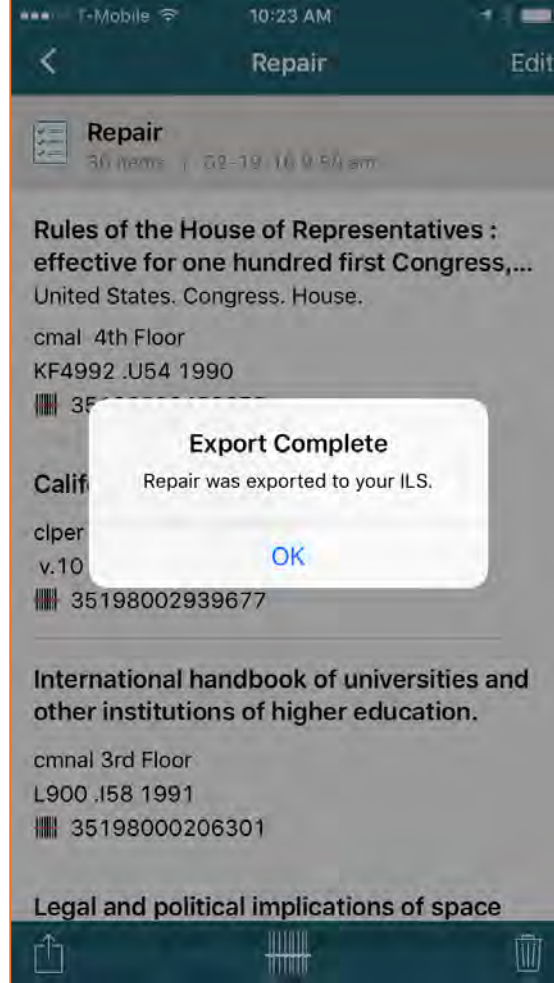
T-Mobile 10:23 AM

Repair
Edit

Repair
36 items | 02-19-16 9:54 am

Rules of the House of Representatives : effective for one hundred first Congress,...
United States. Congress. House.
cmal 4th Floor
KF4992 .U54 1990
35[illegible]

Calif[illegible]
clper
v.10
35198002939677

Export Complete
Repair was exported to your ILS.
OK

International handbook of universities and other institutions of higher education.
cmnal 3rd Floor
L900 .I58 1991
35198000206301

Legal and political implications of space